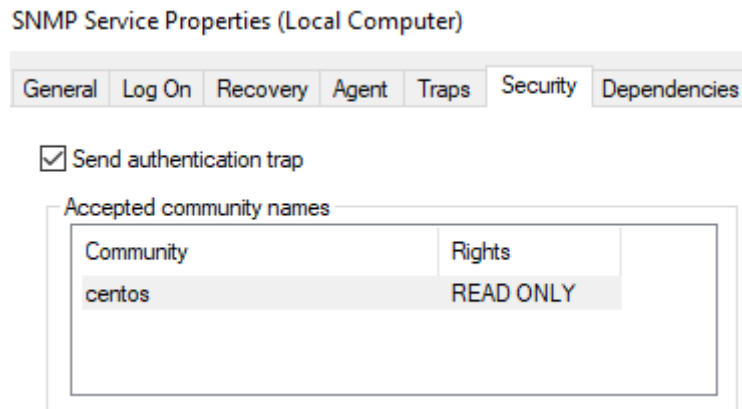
SNMP Service Properties (Local Computer)

General | Log On | Recovery | Agent | Traps | Security | Dependencies

Send authentication trap

Accepted community names

| Community | Rights |
|---|---|
| centos | READ ONLY |